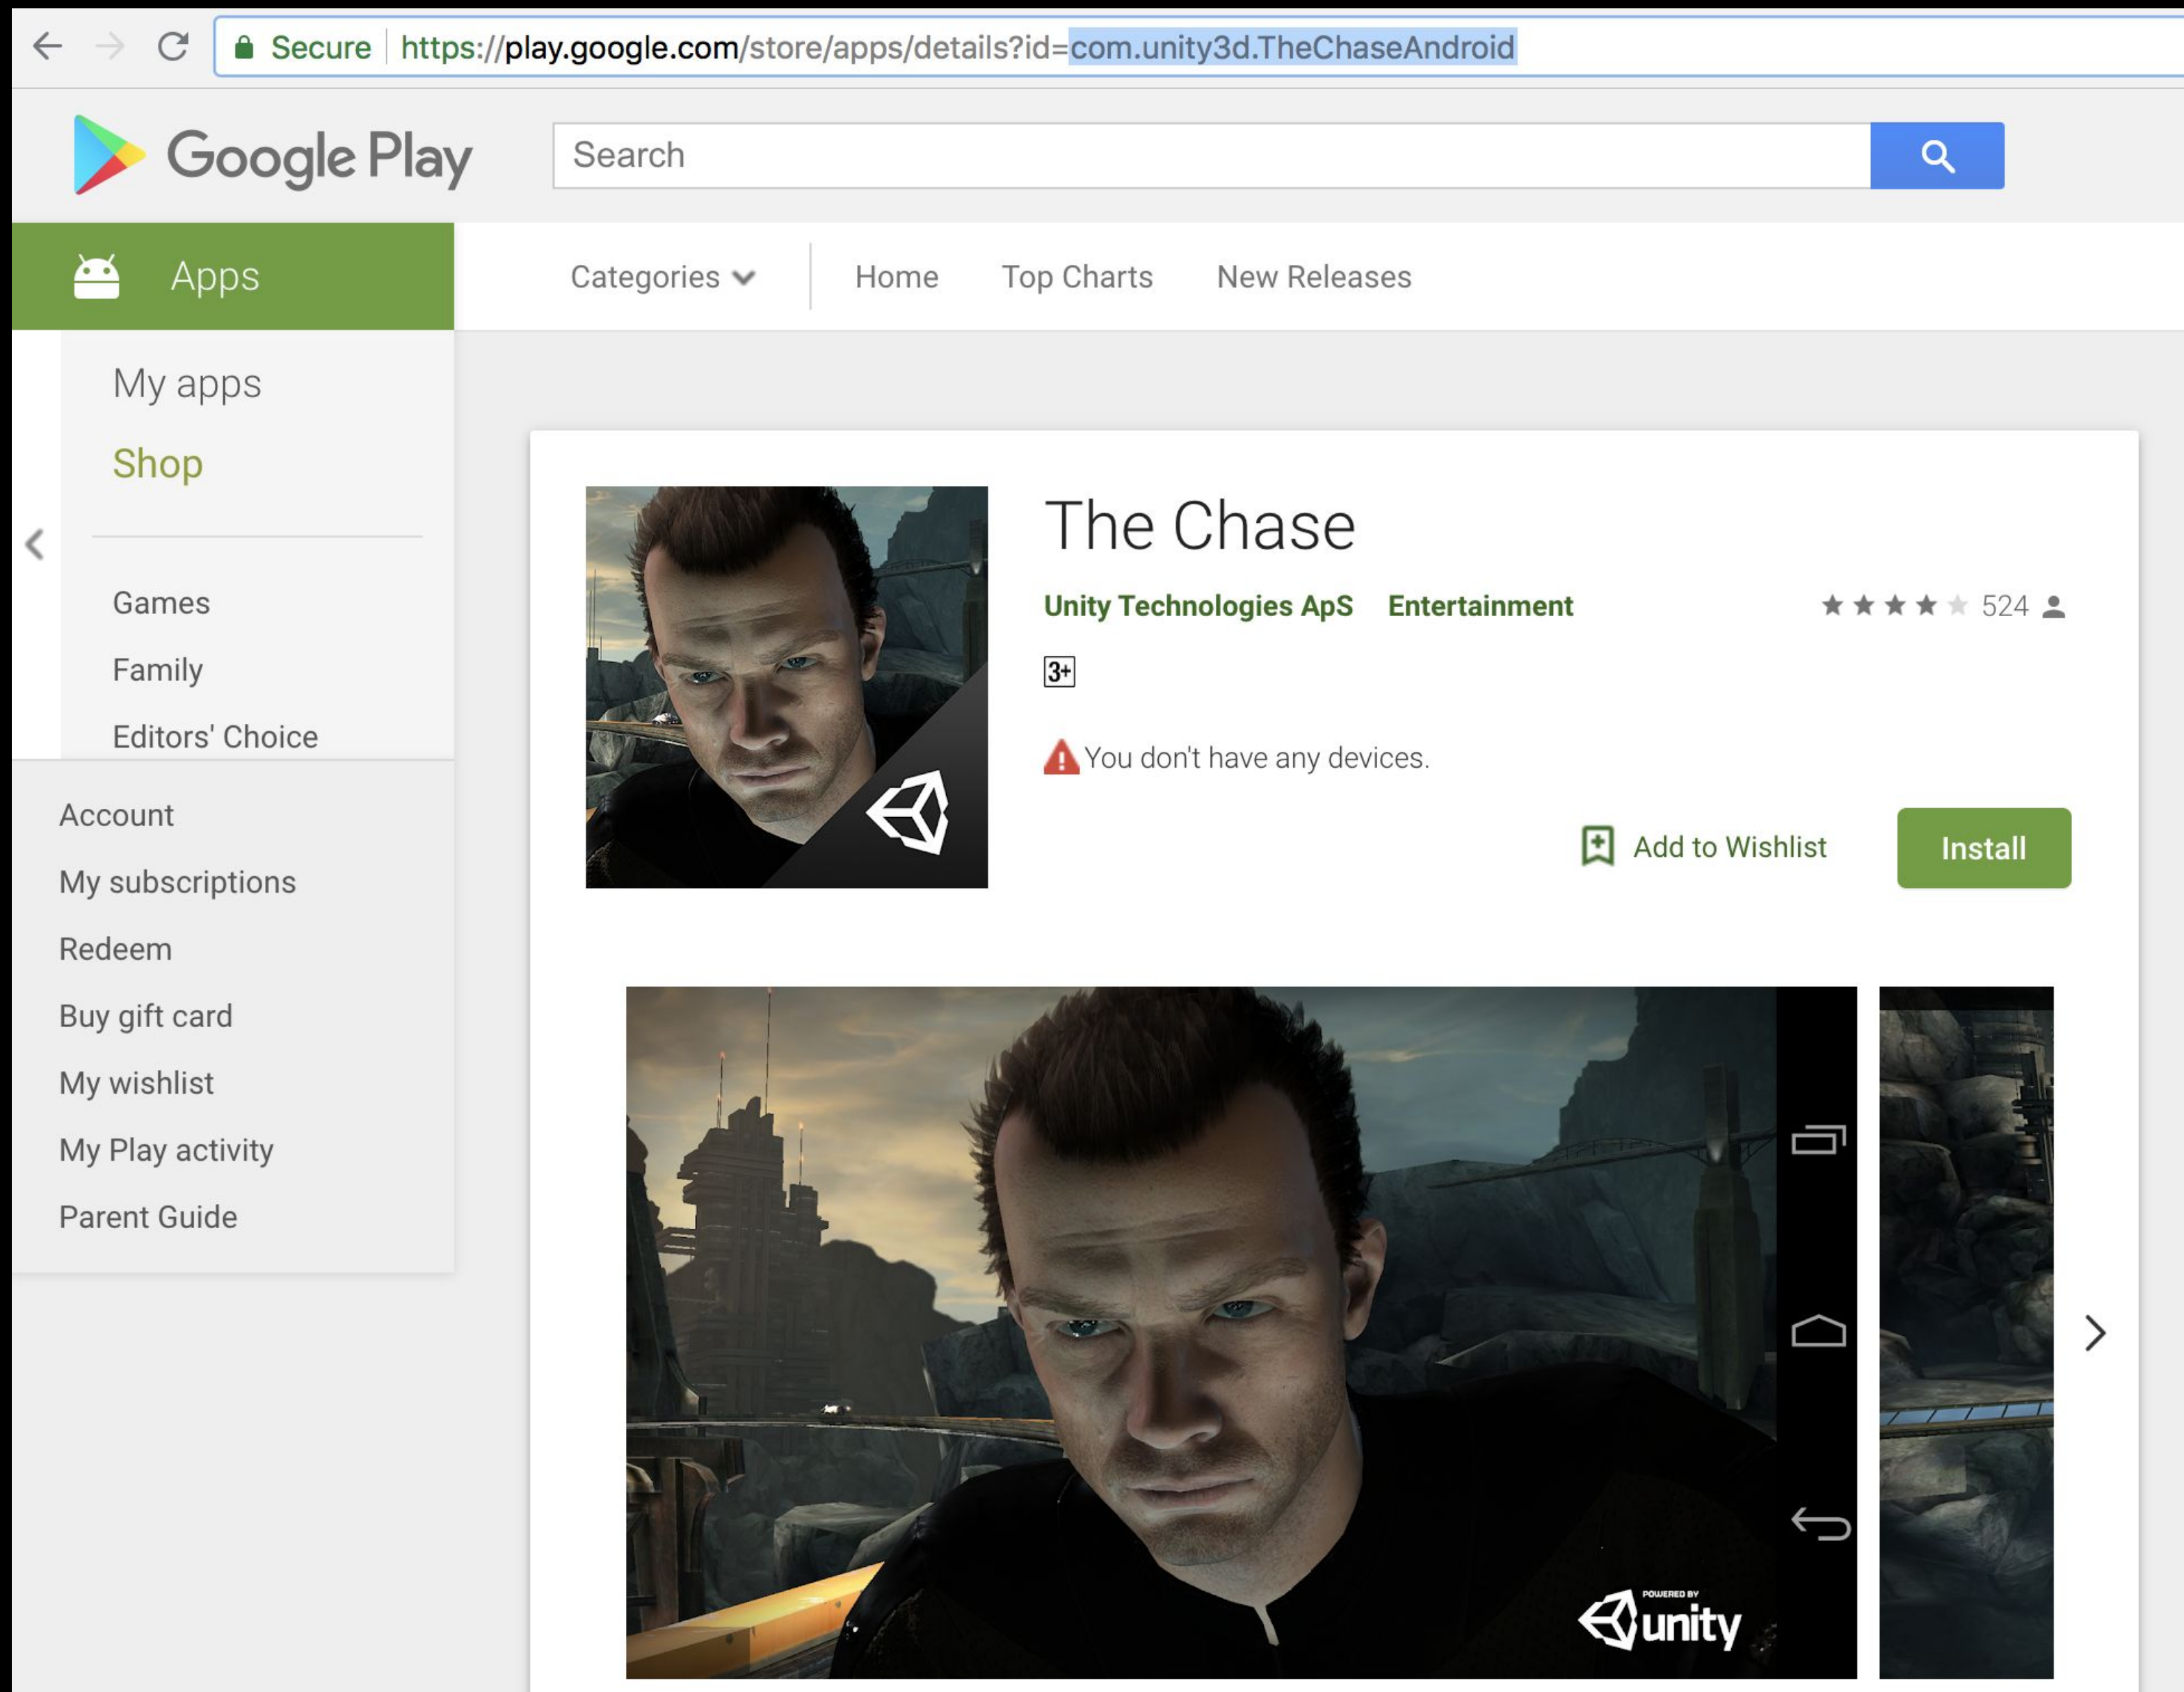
Secure https://play.google.com/store/apps/details?id=com.unity3d.TheChaseAndroid

Google Play

Search

Apps

Categories Home Top Charts New Releases

My apps
Shop

Games
Family
Editors' Choice

Account
My subscriptions
Redeem
Buy gift card
My wishlist
My Play activity
Parent Guide

The Chase

Unity Technologies ApS Entertainment 524

3+

You don't have any devices.

Add to Wishlist Install

POWERED BY unity